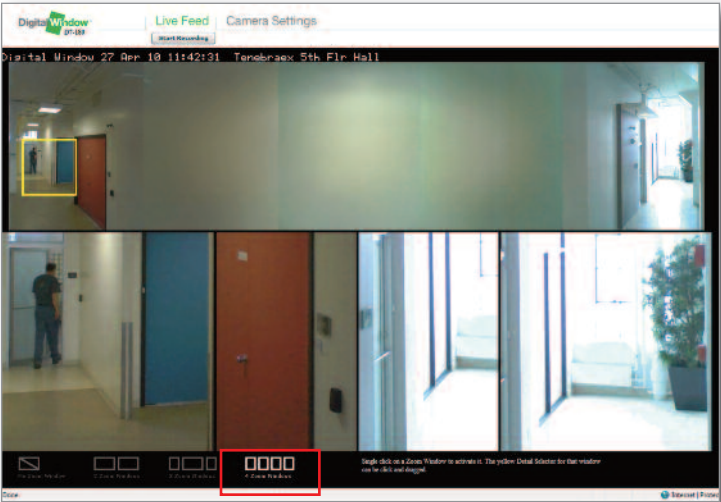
Digital Window DT-180

Live Feed

Start Recording

Camera Settings

Digital Window 27 Apr 10 11:42:31 Tenebraex 5th Flr Hall

No Zoom Window

2 Zoom Windows

3 Zoom Windows

4 Zoom Windows

Single click on a Zoom Window to activate it. The yellow Detail Selector for that window can be click and dragged.

Done

Internet | Protected